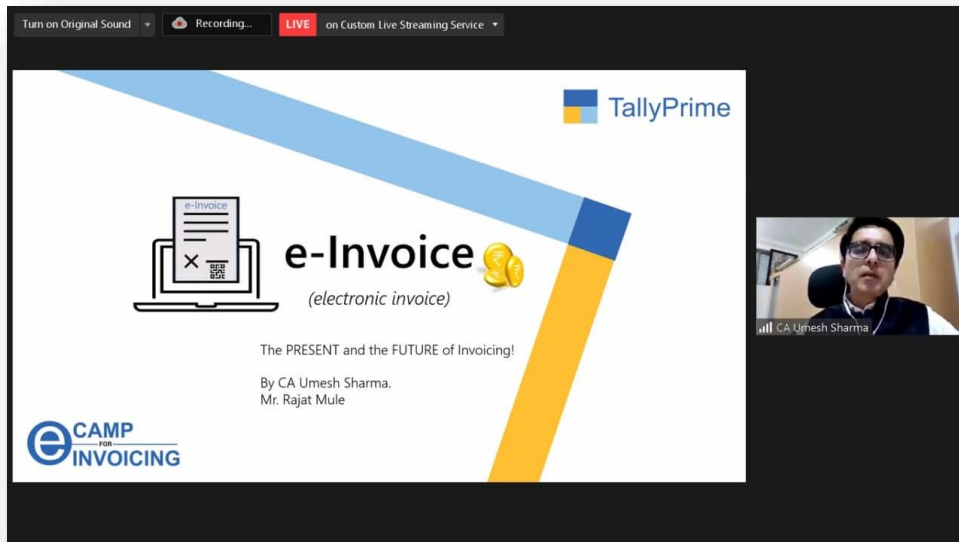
Turn on Original Sound
Recording...
LIVE on Custom Live Streaming Service

TallyPrime

e-Invoice

e-Invoice
(electronic invoice)

The PRESENT and the FUTURE of Invoicing!

By CA Umesh Sharma.
Mr. Rajat Mule

e CAMP FOR INVOICING

CA Umesh Sharma